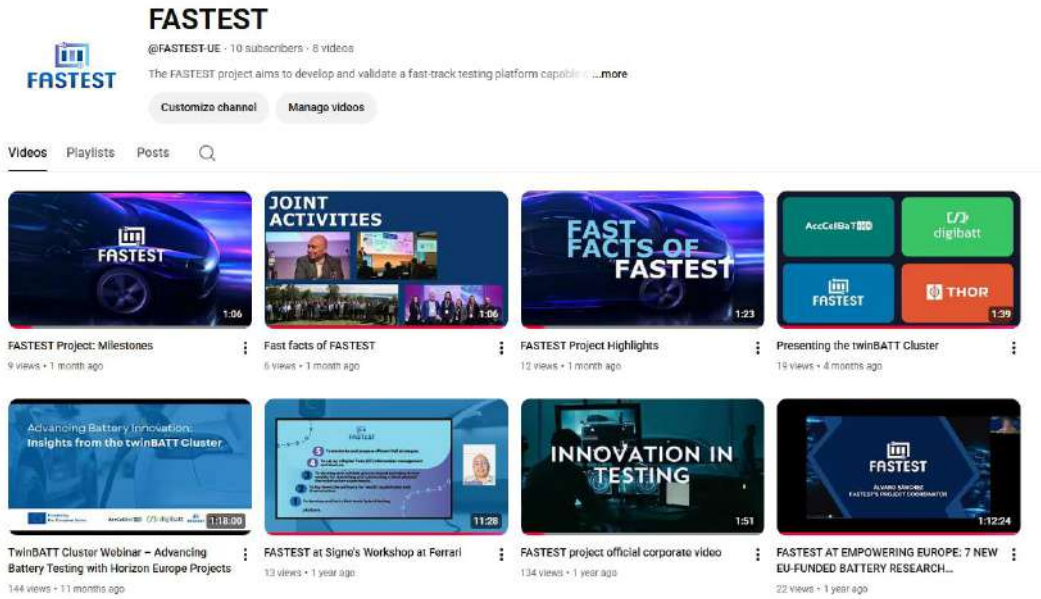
FASTEST

FASTEST

@FASTEST-UE · 10 subscribers · 8 videos

The FASTEST project aims to develop and validate a fast-track testing platform capable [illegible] ...more

Customize channel

Manage videos

Videos Playlists Posts

FASTEST

1:06

FASTEST Project: Milestones

9 views • 1 month ago

JOINT ACTIVITIES

1:06

Fast facts of FASTEST

6 views • 1 month ago

FAST FACTS OF FASTEST

1:23

FASTEST Project Highlights

12 views • 1 month ago

AccCelBaT

digibatt

FASTEST

THOR

1:39

Presenting the twinBATT Cluster

19 views • 4 months ago

Advancing Battery Innovation: Insights from the twinBATT Cluster

1:18:00

TwinBATT Cluster Webinar – Advancing Battery Testing with Horizon Europe Projects

144 views • 11 months ago

FASTEST

11:28

FASTEST at Signe's Workshop at Ferrari

13 views • 1 year ago

INNOVATION IN TESTING

1:51

FASTEST project official corporate video

134 views • 1 year ago

FASTEST

ÁLVARO SÁNCHEZ

FASTEST'S PROJECT COORDINATOR

1:12:24

FASTEST AT EMPOWERING EUROPE: 7 NEW EU-FUNDED BATTERY RESEARCH...

22 views • 1 year ago